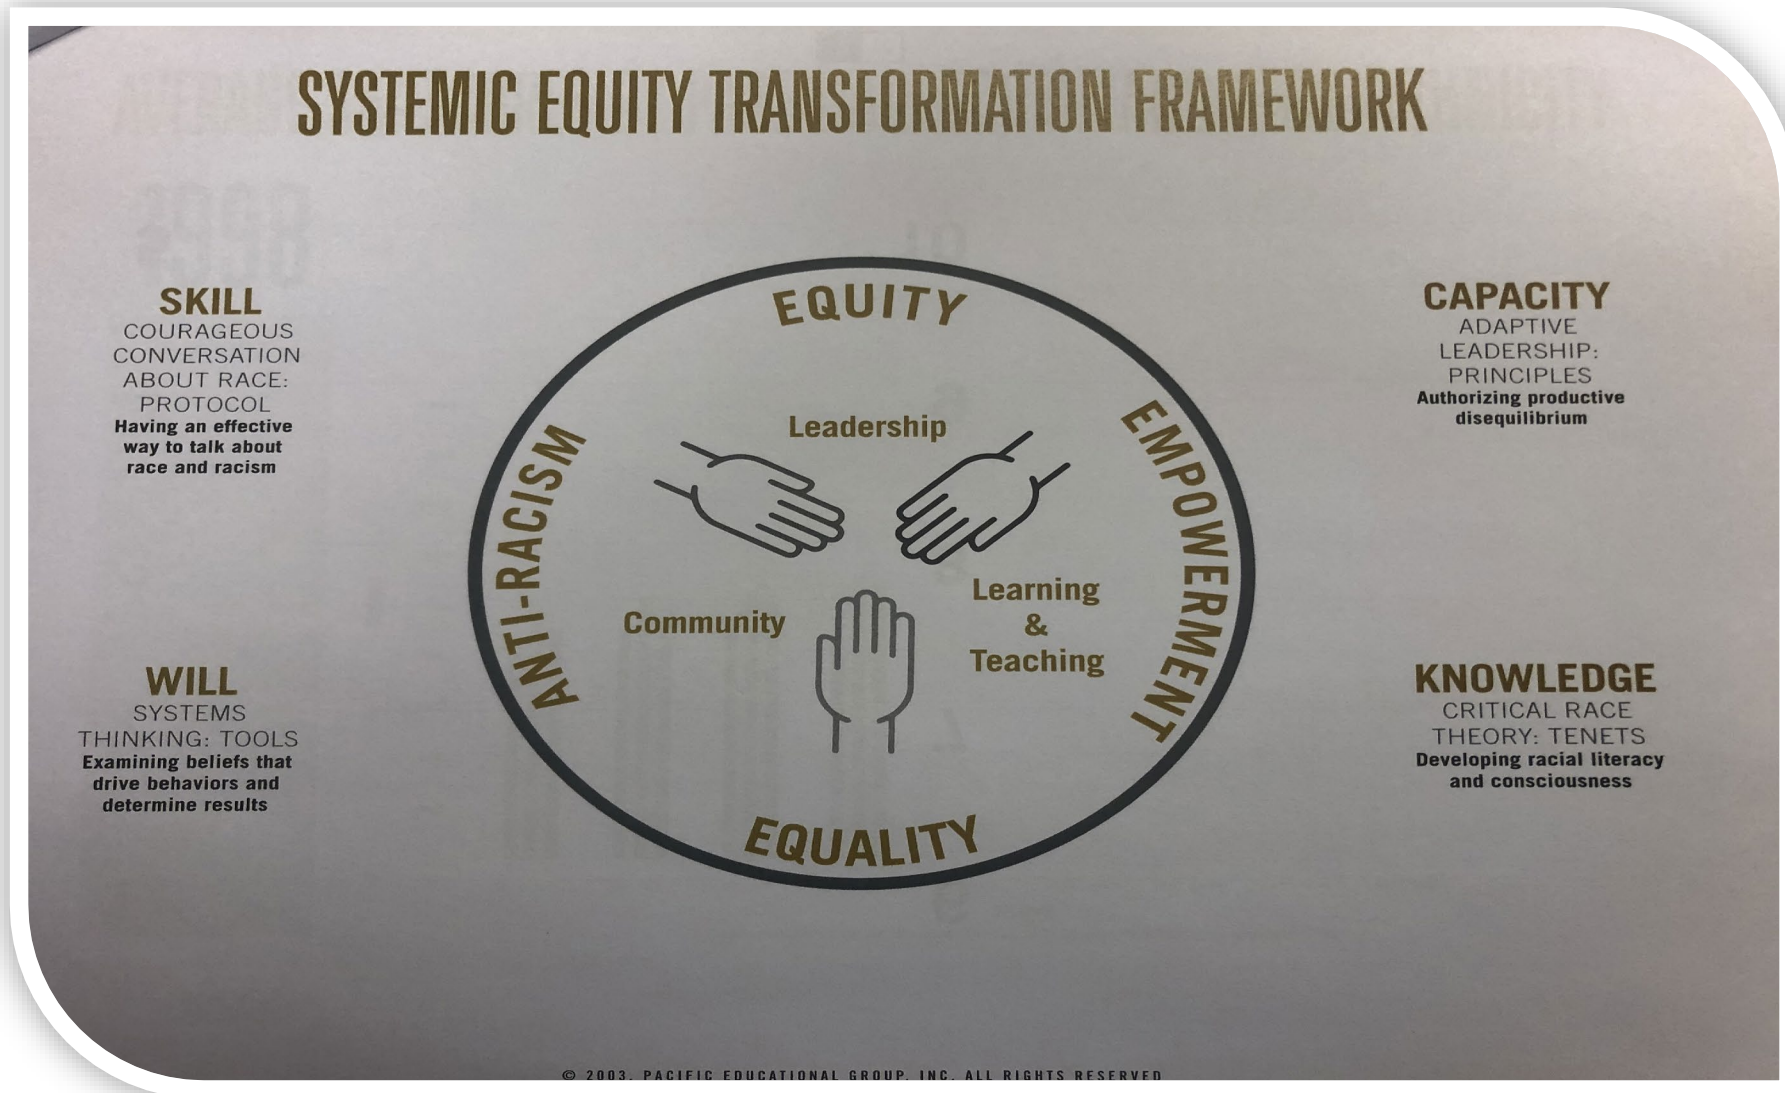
SYSTEMIC EQUITY TRANSFORMATION FRAMEWORK

SKILL
COURAGEOUS CONVERSATION ABOUT RACE: PROTOCOL
Having an effective way to talk about race and racism

CAPACITY
ADAPTIVE LEADERSHIP: PRINCIPLES
Authorizing productive disequilibrium

EQUITY

ANTI-RACISM

EMPOWERMENT

Leadership

Community

Learning & Teaching

EQUALITY

WILL
SYSTEMS THINKING: TOOLS
Examining beliefs that drive behaviors and determine results

KNOWLEDGE
CRITICAL RACE THEORY: TENETS
Developing racial literacy and consciousness

© 2003, PACIFIC EDUCATIONAL GROUP, INC. ALL RIGHTS RESERVED